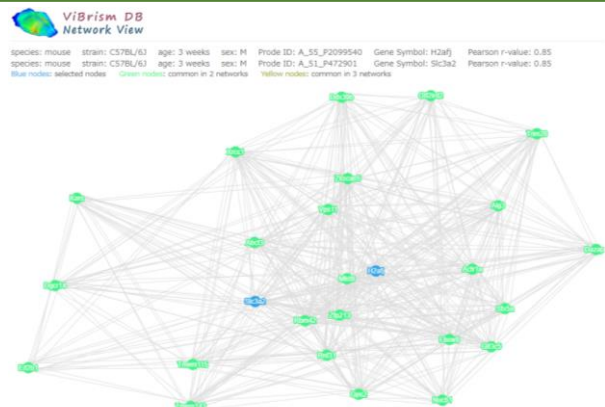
ViBrism DB
Network View

species: mouse strain: C57BL/6J age: 3 weeks sex: M Prode ID: A_55_P2099540 Gene Symbol: H2afj Pearson r-value: 0.85
species: mouse strain: C57BL/6J age: 3 weeks sex: M Prode ID: A_51_P472901 Gene Symbol: Slc3a2 Pearson r-value: 0.85
Blue nodes: selected nodes Green nodes: common in 2 networks Yellow nodes: common in 3 networks

H2afj
Slc3a2
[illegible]